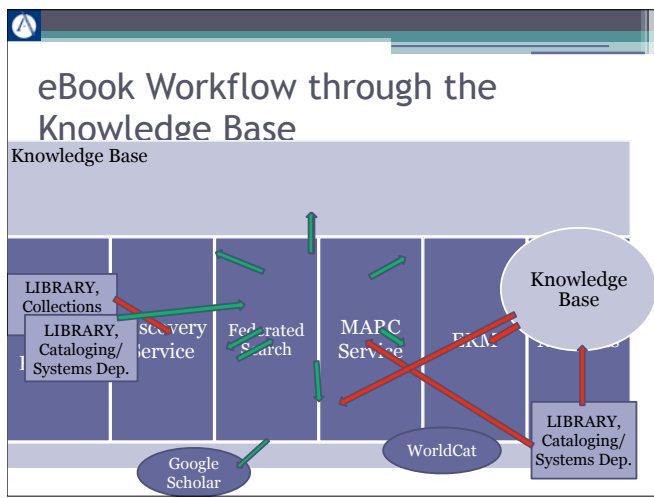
eBook Workflow through the Knowledge Base

Knowledge Base

LIBRARY, Collections

LIBRARY, Cataloging/ Systems Dep.

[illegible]scovery Service

Federated Search

MARC Service

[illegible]

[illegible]

Knowledge Base

Google Scholar

WorldCat

LIBRARY, Cataloging/ Systems Dep.